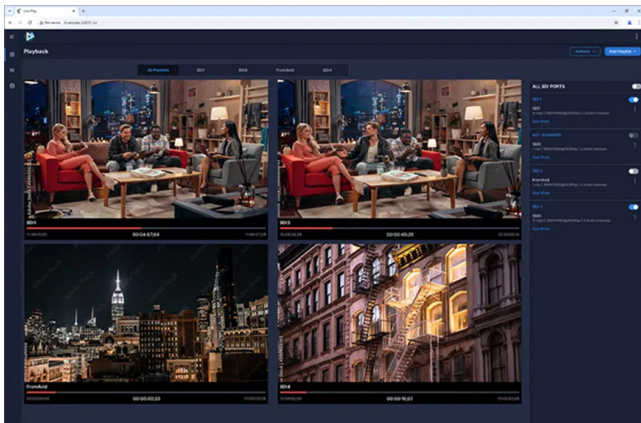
Live Play

Not secure

Playback

Actions

Add Playlist

All Playlists

SDI1

SDI3

FrontArid

SDI4

SDI1

00:04:07:04

SDI3

00:00:45:25

FrontArid

00:00:02:23

SDI4

00:00:16:23

ALL SDI PORTS

SDI 1

SDI1

See More

NOT ASSIGNED

SDI3

See More

SDI 3

FrontArid

See More

SDI 4

SDI4

See More